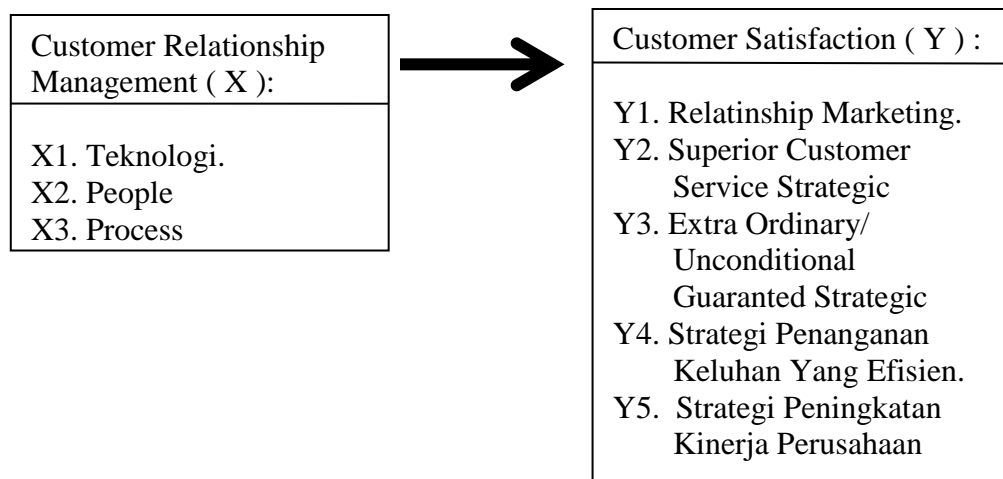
Customer Relationship Management ( X ):

X1. Teknologi.
X2. People
X3. Process

Customer Satisfaction ( Y ) :

Y1. Relatinship Marketing.
Y2. Superior Customer Service Strategic
Y3. Extra Ordinary/ Unconditional Guaranted Strategic
Y4. Strategi Penanganan Keluhan Yang Efisien.
Y5. Strategi Peningkatan Kinerja Perusahaan